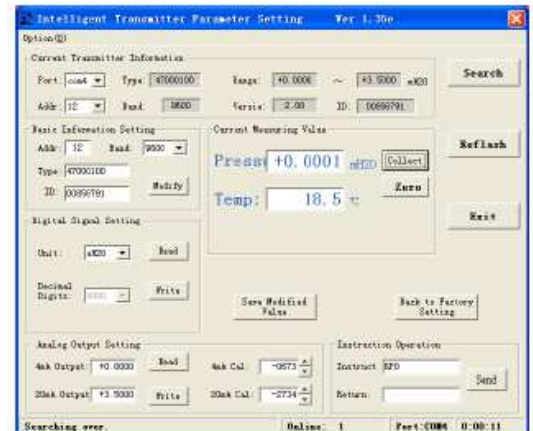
Intelligent Transmitter Parameter Setting Ver 1.35e

Option(O)

Current Transmitter Information

Port: com4 Type: 47000100 Range: +0.0000 ~ +3.5000 mH2O

Addr: 12 Baud: 9600 Versio: 2.00 ID: 00696791

Search

Basic Information Setting

Addr: 12 Baud: 9600

Type 47000100

ID: 00696791

Modify

Current Measuring Value

Press +0.0001 mH2O Collect

Zero

Temp: 18.5 ℃

Reflash

Exit

Digital Signal Setting

Unit: mH2O Read

Decimal Digits: 0000 Write

Save Modified Value

Back to Factory Setting

Analog Output Setting

4mA Output +0.0000 Read 4mA Cal: -0573

20mA Output +3.5000 Write 20mA Cal: -2734

Instruction Operation

Instruct RPD

Send

Return:

Searching over. Online: 1 Port:COM4 0:00:11